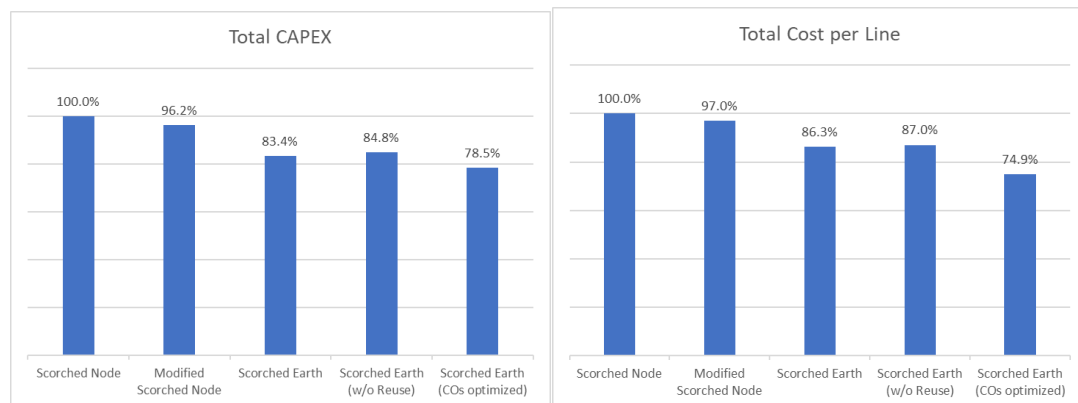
Total CAPEX

| Scorched Node | Modified Scorched Node | Scorched Earth | Scorched Earth (w/o Reuse) | Scorched Earth (COs optimized) |
|---|---|---|---|---|
| 100.0% | 96.2% | 83.4% | 84.8% | 78.5% |

Total Cost per Line

| Scorched Node | Modified Scorched Node | Scorched Earth | Scorched Earth (w/o Reuse) | Scorched Earth (COs optimized) |
|---|---|---|---|---|
| 100.0% | 97.0% | 86.3% | 87.0% | 74.9% |